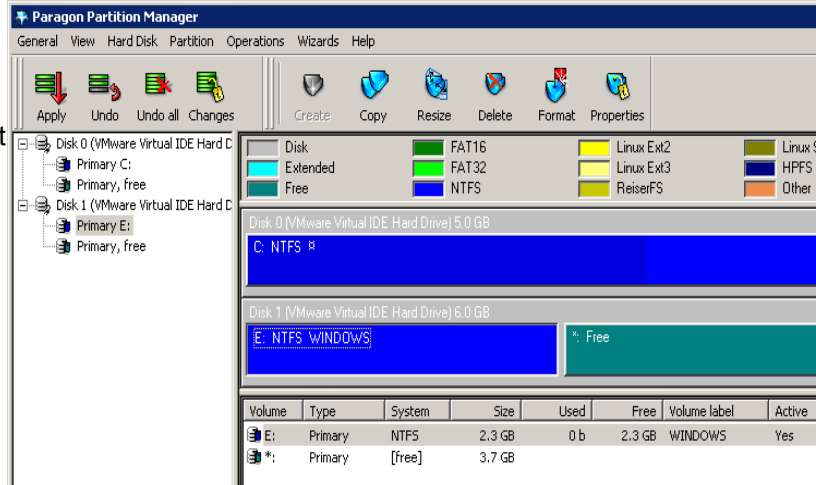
Paragon Partition Manager

General View Hard Disk Partition Operations Wizards Help

Apply Undo Undo all Changes Create Copy Resize Delete Format Properties

t

Disk 0 (VMware Virtual IDE Hard D
Primary C:
Primary, free
Disk 1 (VMware Virtual IDE Hard D
Primary E:
Primary, free

Disk
Extended
Free
FAT16
FAT32
NTFS
Linux Ext2
Linux Ext3
ReiserFS
Linux S
HPFS
Other

Disk 0 (VMware Virtual IDE Hard Drive) 5.0 GB
C: NTFS

Disk 1 (VMware Virtual IDE Hard Drive) 6.0 GB
E: NTFS WINDOWS
*: Free

| Volume | Type | System | Size | Used | Free | Volume label | Active |
|---|---|---|---|---|---|---|---|
| E: | Primary | NTFS | 2.3 GB | 0 b | 2.3 GB | WINDOWS | Yes |
| *: | Primary | [free] | 3.7 GB | | | | |